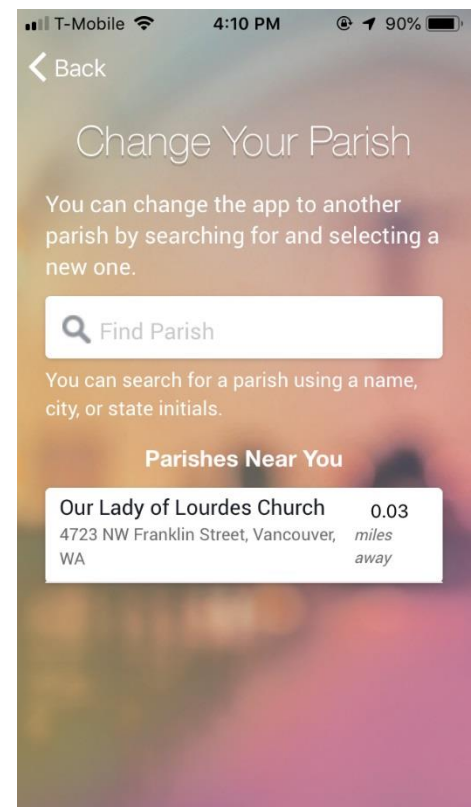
T-Mobile 4:10 PM 90%

Back

Change Your Parish

You can change the app to another parish by searching for and selecting a new one.

Find Parish

You can search for a parish using a name, city, or state initials.

Parishes Near You

Our Lady of Lourdes Church
4723 NW Franklin Street, Vancouver, WA
0.03 miles away